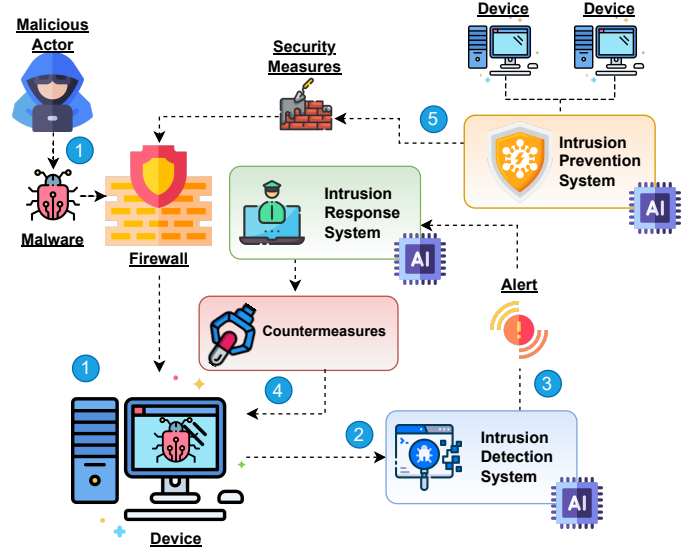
Malicious Actor

1

Malware

Firewall

Security Measures

Device

Device

5

Intrusion Prevention System

AI

Intrusion Response System

AI

Alert

Countermeasures

3

1

4

2

Intrusion Detection System

AI

Device